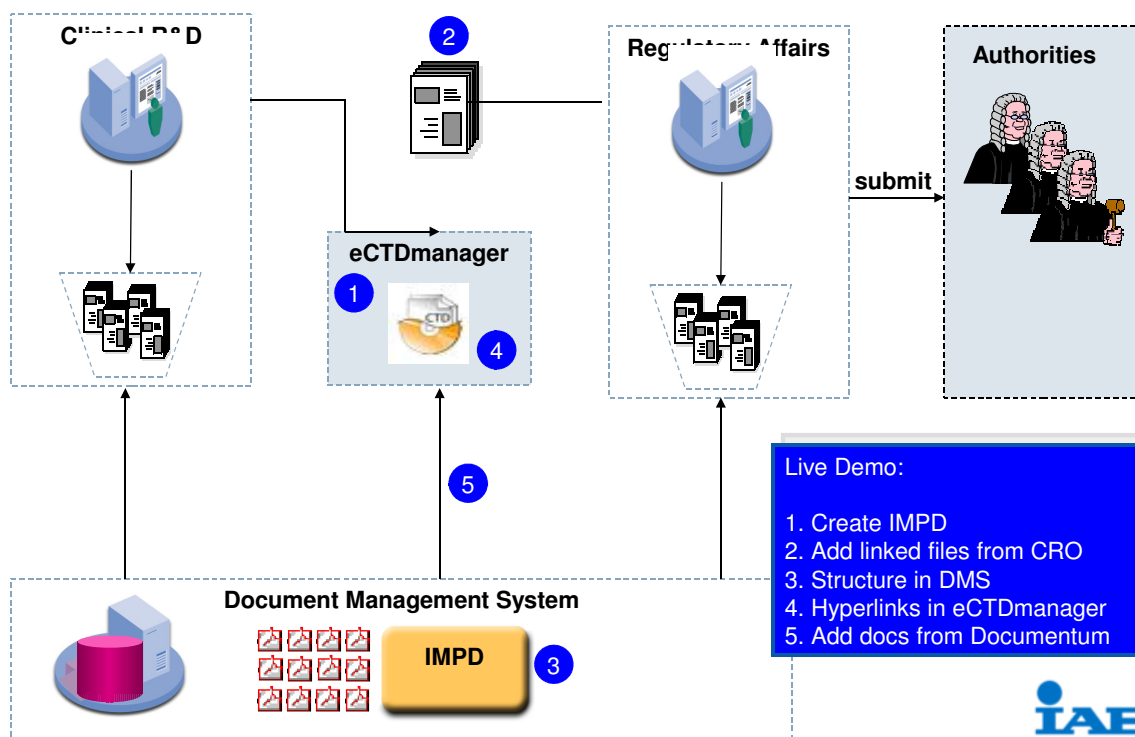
Clinical R&D

2

Regulatory Affairs

Authorities

submit

eCTDmanager

1

CTD

4

5

Live Demo:

1. Create IMPD
2. Add linked files from CRO
3. Structure in DMS
4. Hyperlinks in eCTDmanager
5. Add docs from Documentum

Document Management System

IMPD

3

IAE